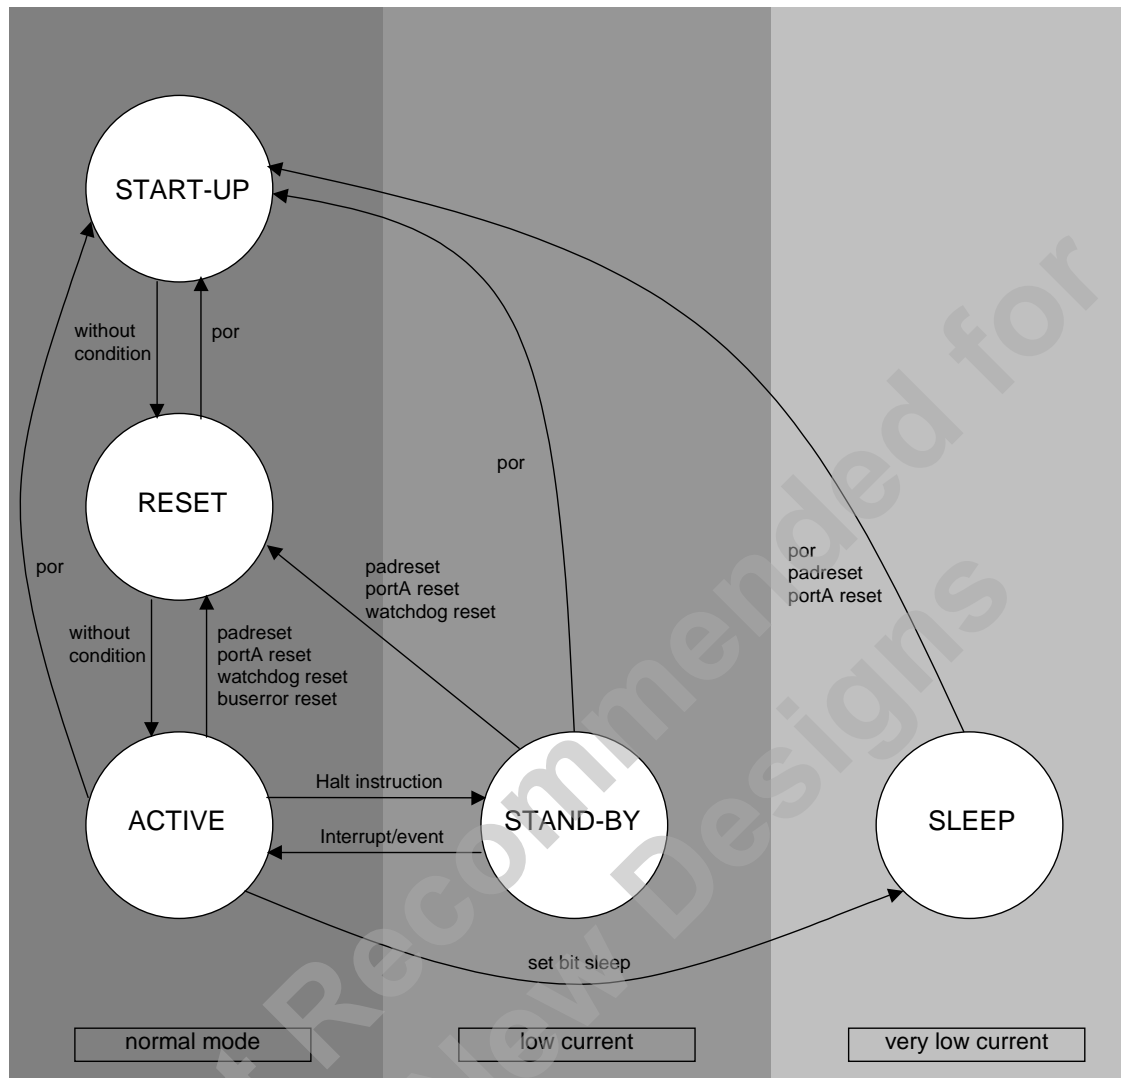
START-UP

without condition

por

RESET

por

por

padreset
portA reset
watchdog reset

por
padreset
portA reset

without condition

padreset
portA reset
watchdog reset
buserror reset

Halt instruction

ACTIVE

Interrupt/event

STAND-BY

SLEEP

set bit sleep

normal mode

low current

very low current

Not Recommended for New Designs